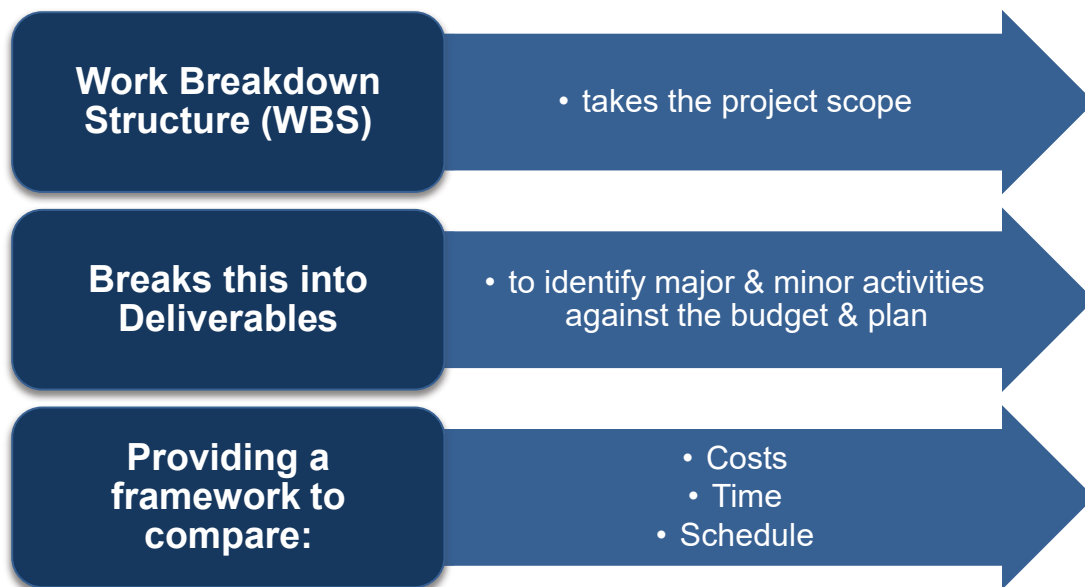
Work Breakdown Structure (WBS)

• takes the project scope

Breaks this into Deliverables

• to identify major & minor activities against the budget & plan

Providing a framework to compare:

• Costs
• Time
• Schedule